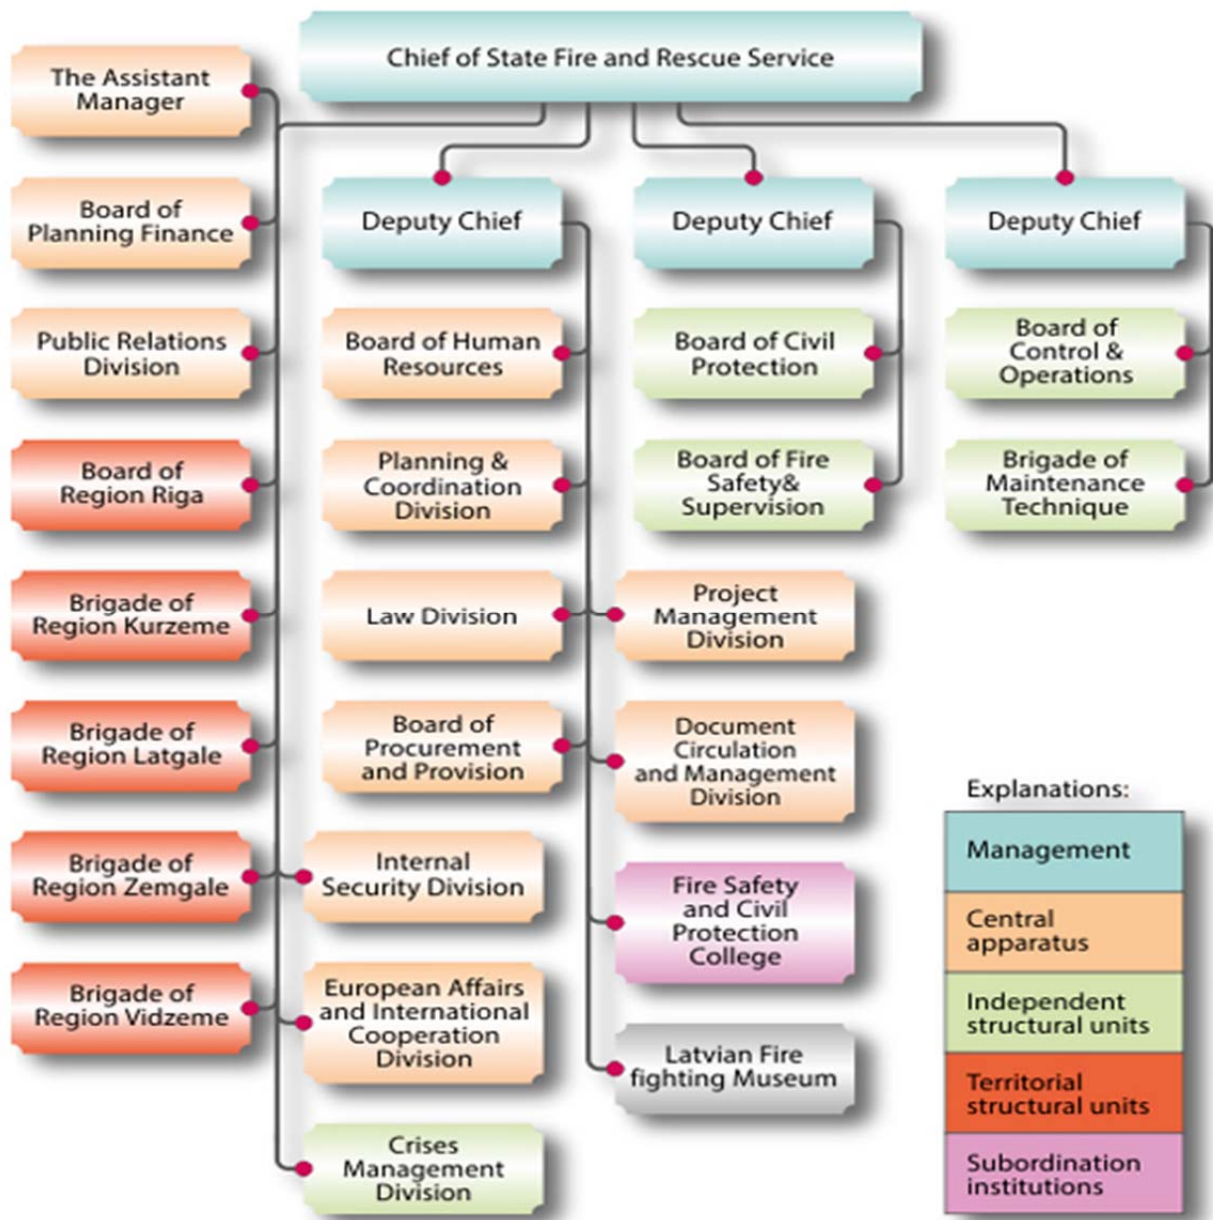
Chief of State Fire and Rescue Service

The Assistant Manager

Board of Planning Finance

Public Relations Division

Board of Region Riga

Brigade of Region Kurzeme

Brigade of Region Latgale

Brigade of Region Zemgale

Brigade of Region Vidzeme

Deputy Chief

Board of Human Resources

Planning & Coordination Division

Law Division

Board of Procurement and Provision

Internal Security Division

European Affairs and International Cooperation Division

Crises Management Division

Deputy Chief

Board of Civil Protection

Board of Fire Safety& Supervision

Project Management Division

Document Circulation and Management Division

Fire Safety and Civil Protection College

Latvian Fire fighting Museum

Deputy Chief

Board of Control & Operations

Brigade of Maintenance Technique

Explanations:

Management

Central apparatus

Independent structural units

Territorial structural units

Subordination institutions